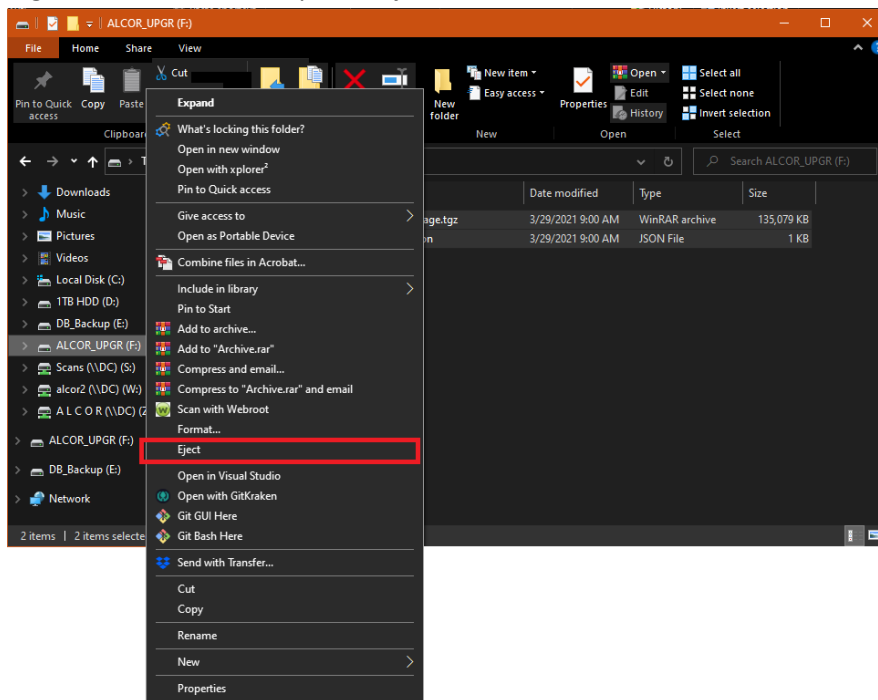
ALCOR_UPGR (F:)

File Home Share View

Pin to Quick access Copy Paste Cut

Clipboard

New folder New item Easy access New

Properties Open Edit History Open

Select all Select none Invert selection Select

Expand
What's locking this folder?
Open in new window
Open with xplorer²
Pin to Quick access
Give access to
Open as Portable Device
Combine files in Acrobat...
Include in library
Pin to Start
Add to archive...
Add to "Archive.rar"
Compress and email...
Compress to "Archive.rar" and email
Scan with Webroot
Format...
Eject
Open in Visual Studio
Open with GitKraken
Git GUI Here
Git Bash Here
Send with Transfer...
Cut
Copy
Rename
New
Properties

Search ALCOR_UPGR (F:)

Downloads
Music
Pictures
Videos
Local Disk (C:)
1TB HDD (D:)
DB_Backup (E:)
ALCOR_UPGR (F:)
Scans (\\DC) (S:)
alcor2 (\\DC) (W:)
A L C O R (\\DC) (Z
ALCOR_UPGR (F:)
DB_Backup (E:)
Network

| | Date modified | Type | Size |
|---|---|---|---|
| age.tgz | 3/29/2021 9:00 AM | WinRAR archive | 135,079 KB |
| on | 3/29/2021 9:00 AM | JSON File | 1 KB |

2 items | 2 items selecte